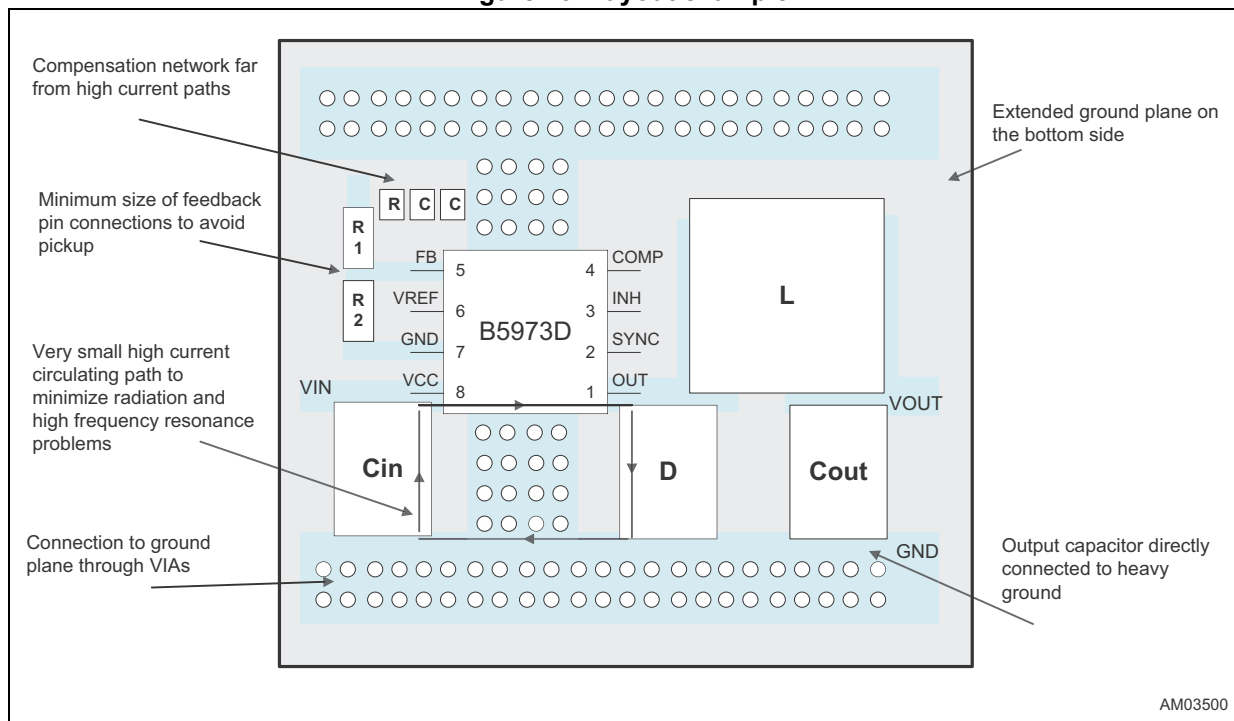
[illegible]

Compensation network far from high current paths

Extended ground plane on the bottom side

R C C

Minimum size of feedback pin connections to avoid pickup

R 1

R 2

FB 5
VREF 6
GND 7
VCC 8

4 COMP
3 INH
2 SYNC
1 OUT

B5973D

L

Very small high current circulating path to minimize radiation and high frequency resonance problems

VIN

VOUT

Cin

D

Cout

Connection to ground plane through VIAs

GND

Output capacitor directly connected to heavy ground

AM03500